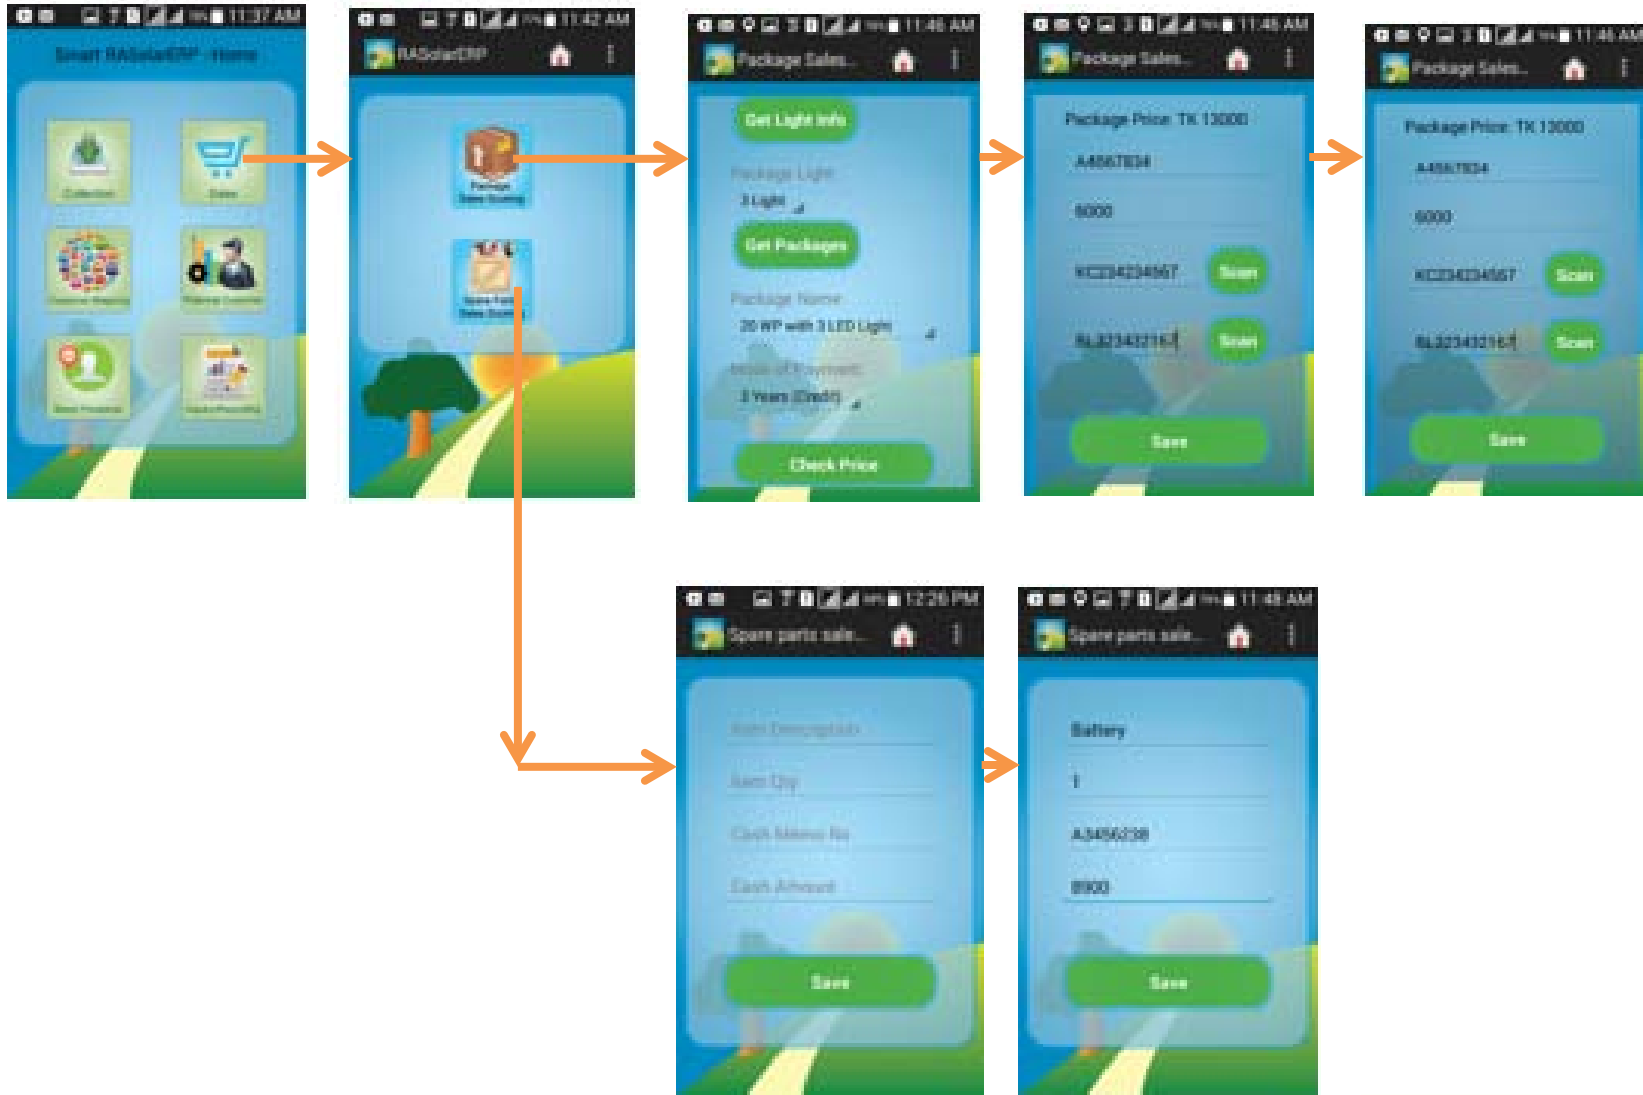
11:37 AM

Smart RASolarERP - Home

Collection

Sales

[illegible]

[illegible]

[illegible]

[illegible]

11:42 AM

RASolarERP

Package Sales Scanning

Spare Parts Sales Scanning

11:46 AM

Package Sales...

Get Light Info

Package Light

3 Light

Get Packages

Package Name

20 WP with 3 LED Light

Mode of Payment

2 Years (Credit)

Check Price

11:46 AM

Package Sales...

Package Price: TK 13000

A4567834

6000

KC234234567

Scan

BL323432167

Scan

Save

11:46 AM

Package Sales...

Package Price: TK 13000

A4567834

6000

KC234234567

Scan

BL323432167

Scan

Save

12:26 PM

Spare parts sale...

Item Description

Item Qty

Cash Memo No

Cash Amount

Save

11:48 AM

Spare parts sale...

Battery

1

A3456238

8900

Save